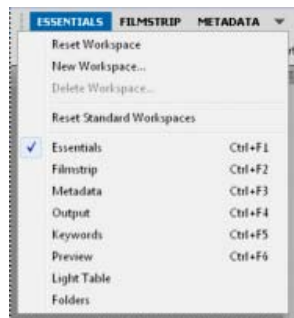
ESSENTIALS FILMSTRIP METADATA

Reset Workspace
New Workspace...
Delete Workspace...

Reset Standard Workspaces

✓ Essentials Ctrl+F1
Filmstrip Ctrl+F2
Metadata Ctrl+F3
Output Ctrl+F4
Keywords Ctrl+F5
Preview Ctrl+F6
Light Table
Folders